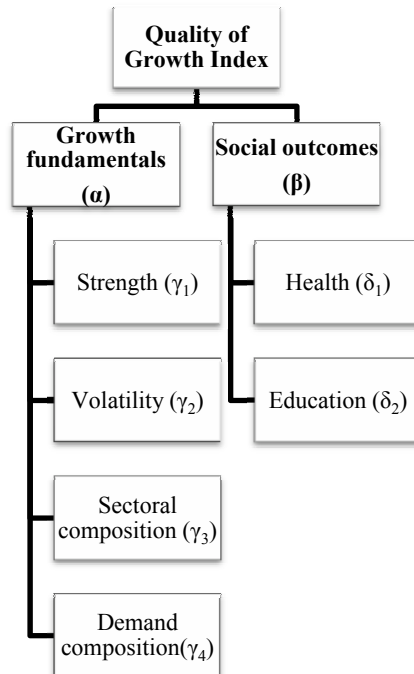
Quality of Growth Index

Growth fundamentals (α)

Social outcomes (β)

Strength ($\gamma_1$)

Health ($\delta_1$)

Volatility ($\gamma_2$)

Education ($\delta_2$)

Sectoral composition ($\gamma_3$)

Demand composition($\gamma_4$)